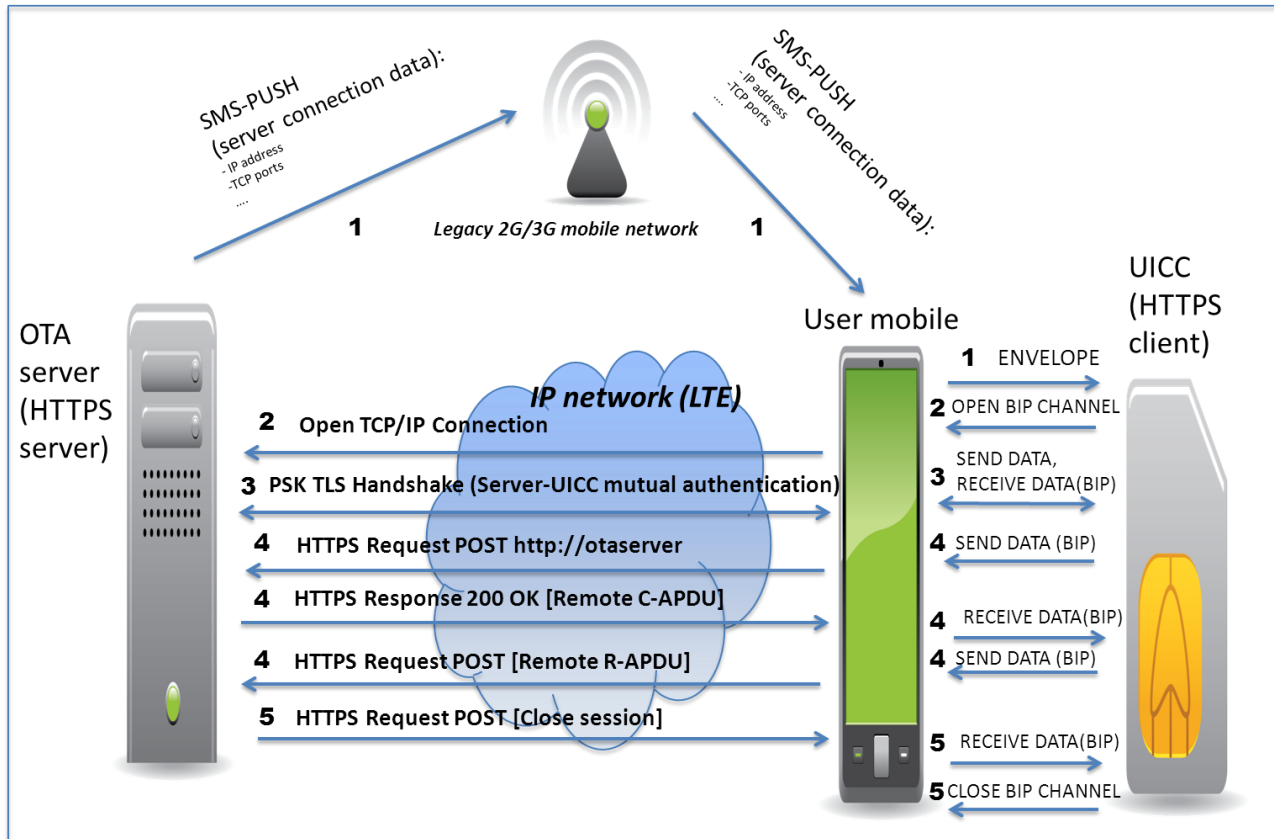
SMS-PUSH
(server connection data):
- IP address
-TCP ports
....

1

Legacy 2G/3G mobile network

1

SMS-PUSH
(server connection data):
- IP address
-TCP ports
....

OTA server (HTTPS server)

User mobile

UICC (HTTPS client)

IP network (LTE)

2 Open TCP/IP Connection

3 PSK TLS Handshake (Server-UICC mutual authentication)

4 HTTPS Request POST http://otaserver

4 HTTPS Response 200 OK [Remote C-APDU]

4 HTTPS Request POST [Remote R-APDU]

5 HTTPS Request POST [Close session]

1 ENVELOPE

2 OPEN BIP CHANNEL

3 SEND DATA, RECEIVE DATA(BIP)

4 SEND DATA (BIP)

4 RECEIVE DATA(BIP)

4 SEND DATA (BIP)

5 RECEIVE DATA(BIP)

5 CLOSE BIP CHANNEL